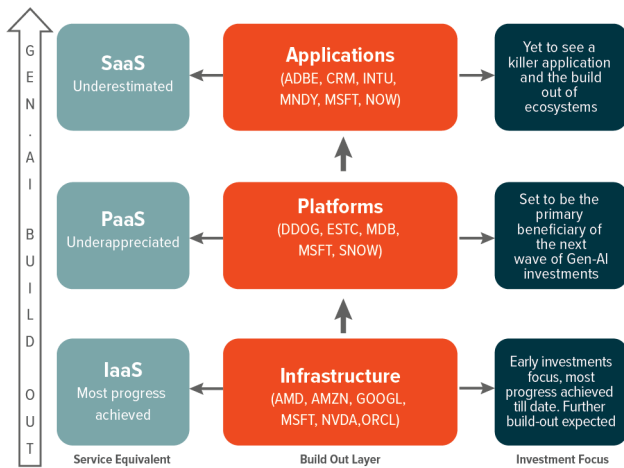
GEN-AI BUILD OUT

SaaS
Underestimated

Applications
(ADBE, CRM, INTU, MNDY, MSFT, NOW)

Yet to see a killer application and the build out of ecosystems

PaaS
Underappreciated

Platforms
(DDOG, ESTC, MDB, MSFT, SNOW)

Set to be the primary beneficiary of the next wave of Gen-AI investments

IaaS
Most progress achieved

Infrastructure
(AMD, AMZN, GOOGL, MSFT, NVDA,ORCL)

Early investments focus, most progress achieved till date. Further build-out expected

Service Equivalent

Build Out Layer

Investment Focus